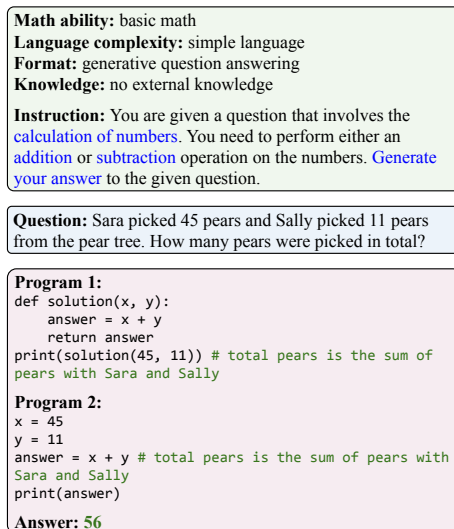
**Math ability:** basic math
**Language complexity:** simple language
**Format:** generative question answering
**Knowledge:** no external knowledge

**Instruction:** You are given a question that involves the calculation of numbers. You need to perform either an addition or subtraction operation on the numbers. Generate your answer to the given question.

**Question:** Sara picked 45 pears and Sally picked 11 pears from the pear tree. How many pears were picked in total?

**Program 1:**
def solution(x, y):
    answer = x + y
    return answer
print(solution(45, 11)) # total pears is the sum of pears with Sara and Sally

**Program 2:**
x = 45
y = 11
answer = x + y # total pears is the sum of pears with Sara and Sally
print(answer)

**Answer:** 56